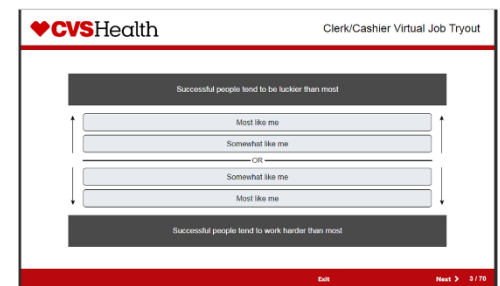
CVSHealth

Clerk/Cashier Virtual Job Tryout

Successful people tend to be luckier than most

Most like me

Somewhat like me

OR

Somewhat like me

Most like me

Successful people tend to work harder than most

Exit

Next >

3 / 70